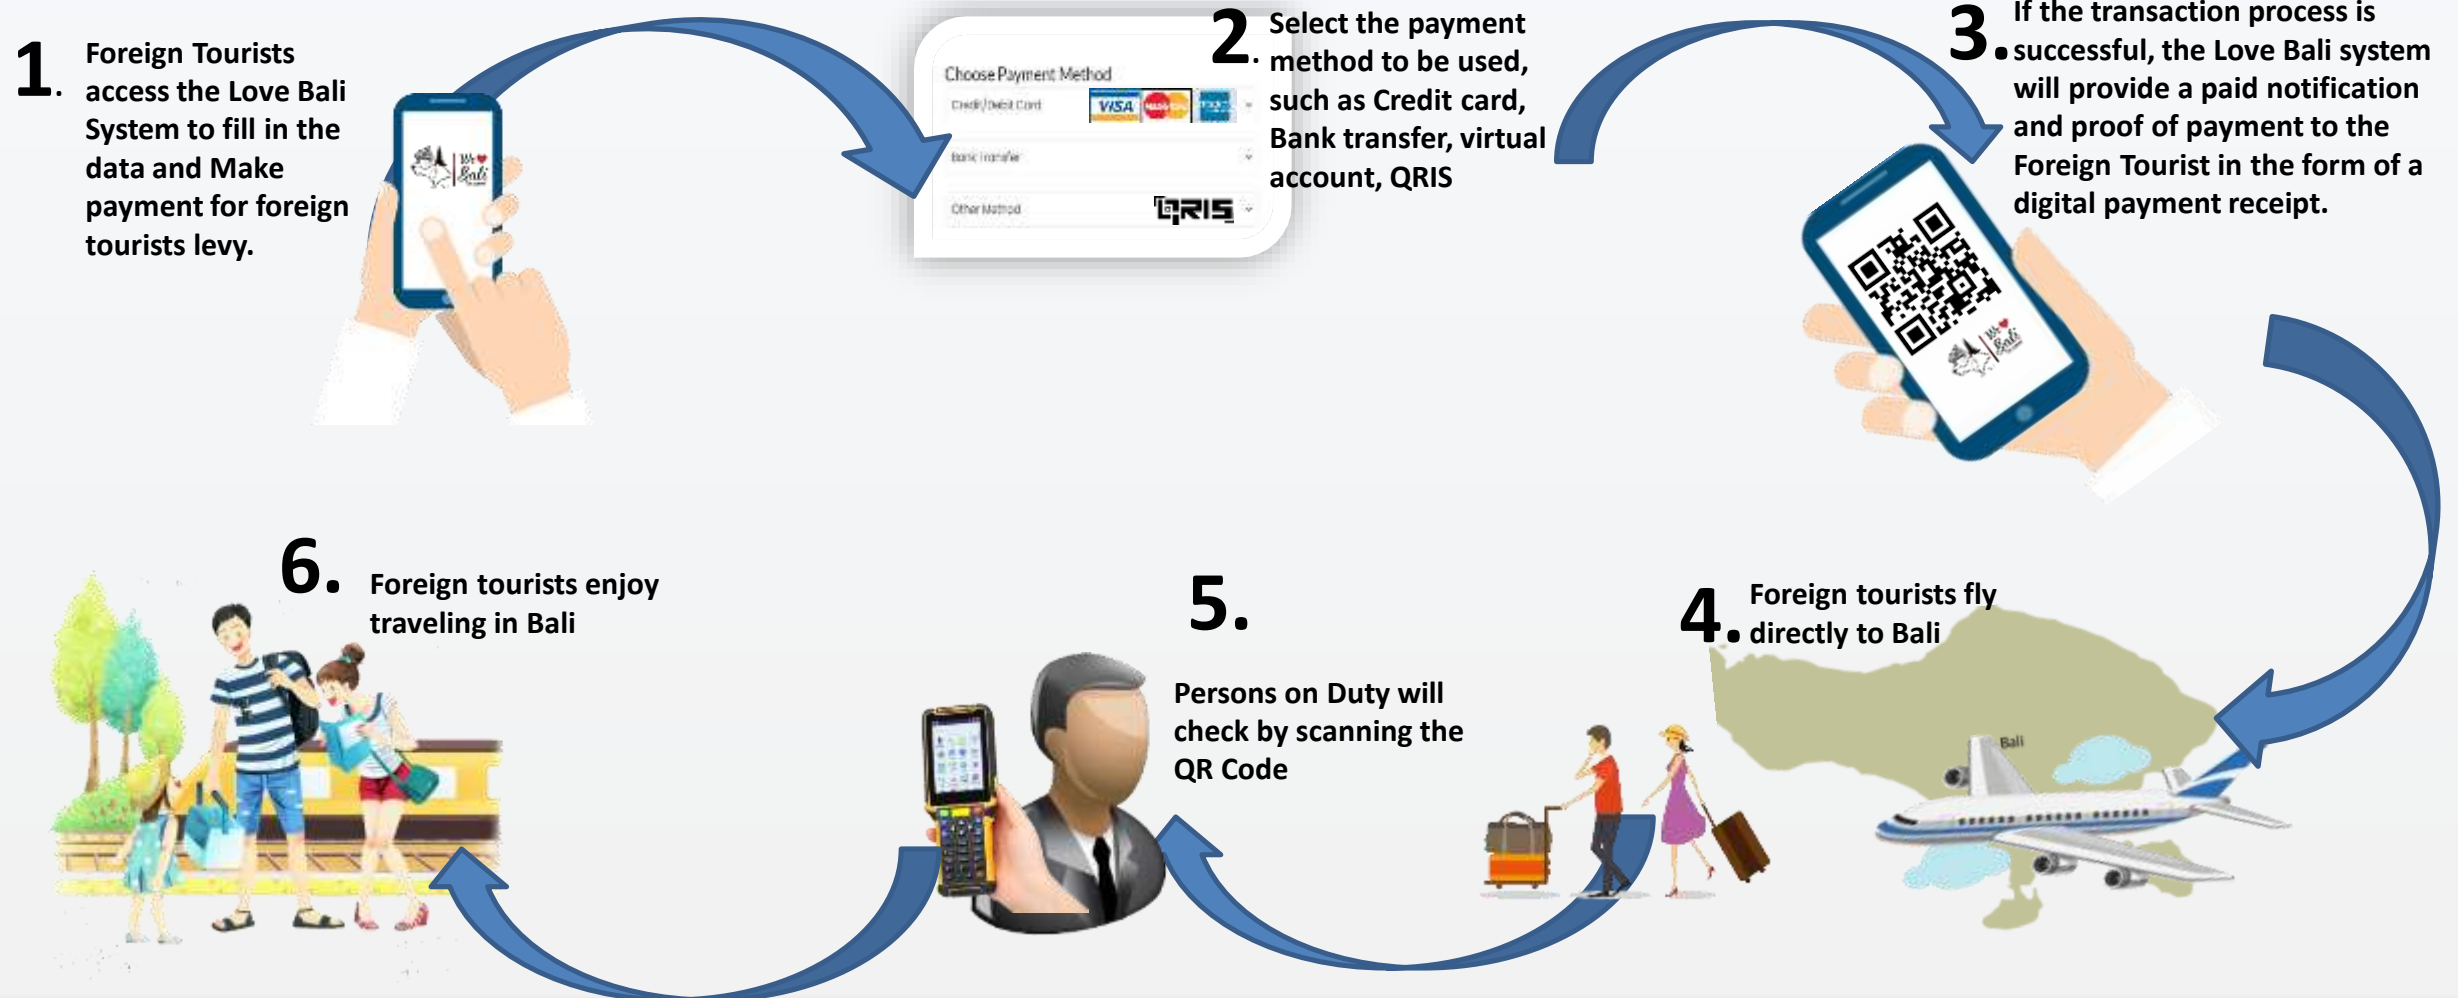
1. Foreign Tourists access the Love Bali System to fill in the data and Make payment for foreign tourists levy.

Choose Payment Method
Credit/Debit Card
VISA
Bank transfer
Other Method
QRIS

2. Select the payment method to be used, such as Credit card, Bank transfer, virtual account, QRIS

3. If the transaction process is successful, the Love Bali system will provide a paid notification and proof of payment to the Foreign Tourist in the form of a digital payment receipt.

6. Foreign tourists enjoy traveling in Bali

5.

Persons on Duty will check by scanning the QR Code

4. Foreign tourists fly directly to Bali

Bali